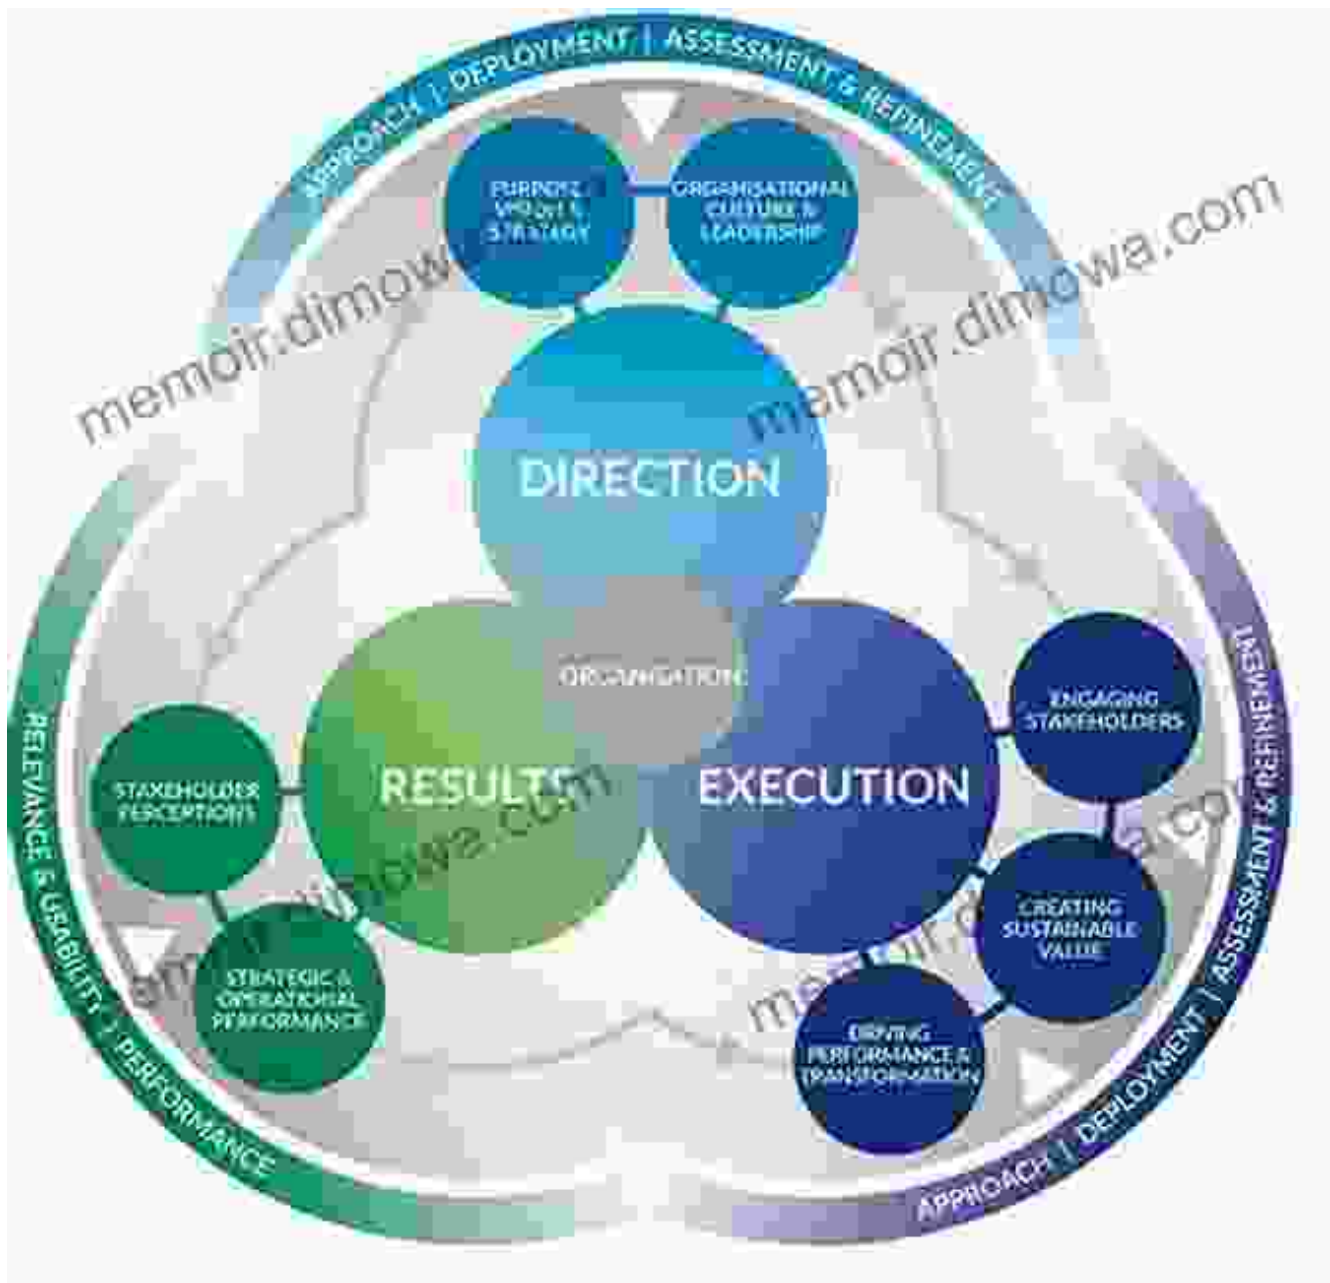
APPROACH | DEPLOYMENT | ASSESSMENT & REFINEMENT

PURPOSE, VISION & STRATEGY

ORGANISATIONAL CULTURE & LEADERSHIP

memoir.dimowa.com

memoir.dimowa.com

DIRECTION

ORGANISATION

RESULTS

EXECUTION

ENGAGING STAKEHOLDERS

STAKEHOLDER PERCEPTIONS

CREATING SUSTAINABLE VALUE

STRATEGIC & OPERATIONAL PERFORMANCE

DRIVING PERFORMANCE & TRANSFORMATION

memoir.dimowa.com

RELEVANCE & USABILITY | PERFORMANCE

APPROACH | DEPLOYMENT | ASSESSMENT & REFINEMENT